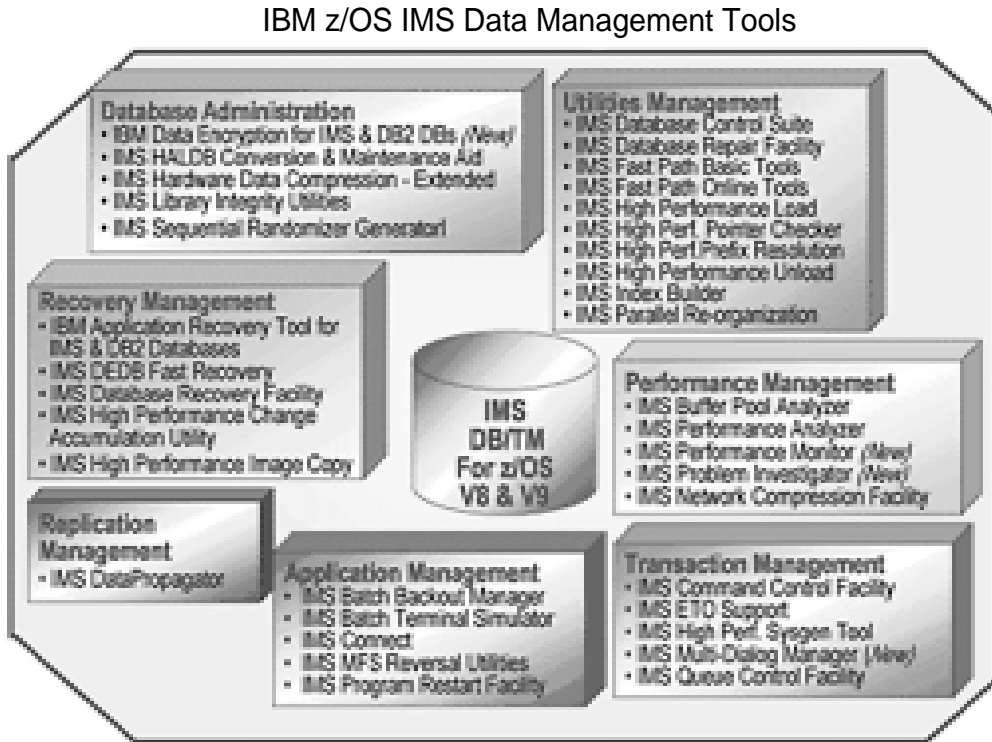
IBM z/OS IMS Data Management Tools

Database Administration
- IBM Data Encryption for IMS & DB2 DBs (New)
- IMS HALDB Conversion & Maintenance Aid
- IMS Hardware Data Compression - Extended
- IMS Library Integrity Utilities
- IMS Sequential Randomizer Generatorl

Utilities Management
- IMS Database Control Suite
- IMS Database Repair Facility
- IMS Fast Path Basic Tools
- IMS Fast Path Online Tools
- IMS High Performance Load
- IMS High Perf. Pointer Checker
- IMS High Perf.Prefix Resolution
- IMS High Performance Unload
- IMS Index Builder
- IMS Parallel Re-organization

Recovery Management
- IBM Application Recovery Tool for IMS & DB2 Databases
- IMS DEDB Fast Recovery
- IMS Database Recovery Facility
- IMS High Performance Change Accumulation Utility
- IMS High Performance Image Copy

IMS DB/TM For z/OS V8 & V9

Performance Management
- IMS Buffer Pool Analyzer
- IMS Performance Analyzer
- IMS Performance Monitor (New)
- IMS Problem Investigator (New)
- IMS Network Compression Facility

Replication Management
- IMS DataPropagator

Application Management
- IMS Batch Backout Manager
- IMS Batch Terminal Simulator
- IMS Connect
- IMS MFS Reversal Utilities
- IMS Program Restart Facility

Transaction Management
- IMS Command Control Facility
- IMS ETO Support
- IMS High Perf. Sysgen Tool
- IMS Multi-Dialog Manager (New)
- IMS Queue Control Facility